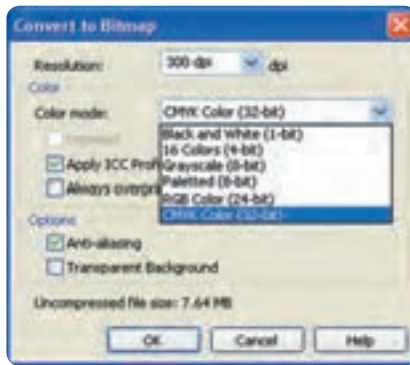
Convert to Bitmap

Resolution: 300 dpi dpi

Color

Color mode: CMYK Color (32-bit)

Black and White (1-bit)
16 Colors (4-bit)
Grayscale (8-bit)
Paletted (8-bit)
RGB Color (24-bit)
CMYK Color (32-bit)

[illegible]

Apply ICC Profi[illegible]

Always overpri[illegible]

Options

Anti-aliasing

Transparent Background

Uncompressed file size: 7.64 MB

OK Cancel Help